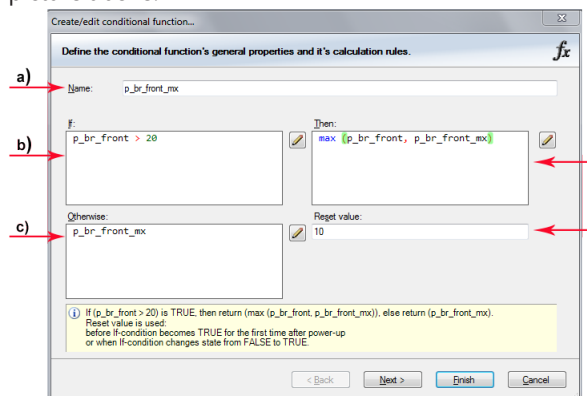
Create/edit conditional function...

Define the conditional function's general properties and it's calculation rules.

$f_x$

a)

Name: p_br_front_mx

b)

If:
p_br_front > 20

Then:
max (p_br_front, p_br_front_mx)

c)

Otherwise:
p_br_front_mx

Reset value:
10

If (p_br_front > 20) is TRUE, then return (max (p_br_front, p_br_front_mx)), else return (p_br_front_mx).
Reset value is used:
before If-condition becomes TRUE for the first time after power-up
or when If-condition changes state from FALSE to TRUE.

< Back | Next > | Finish | Cancel